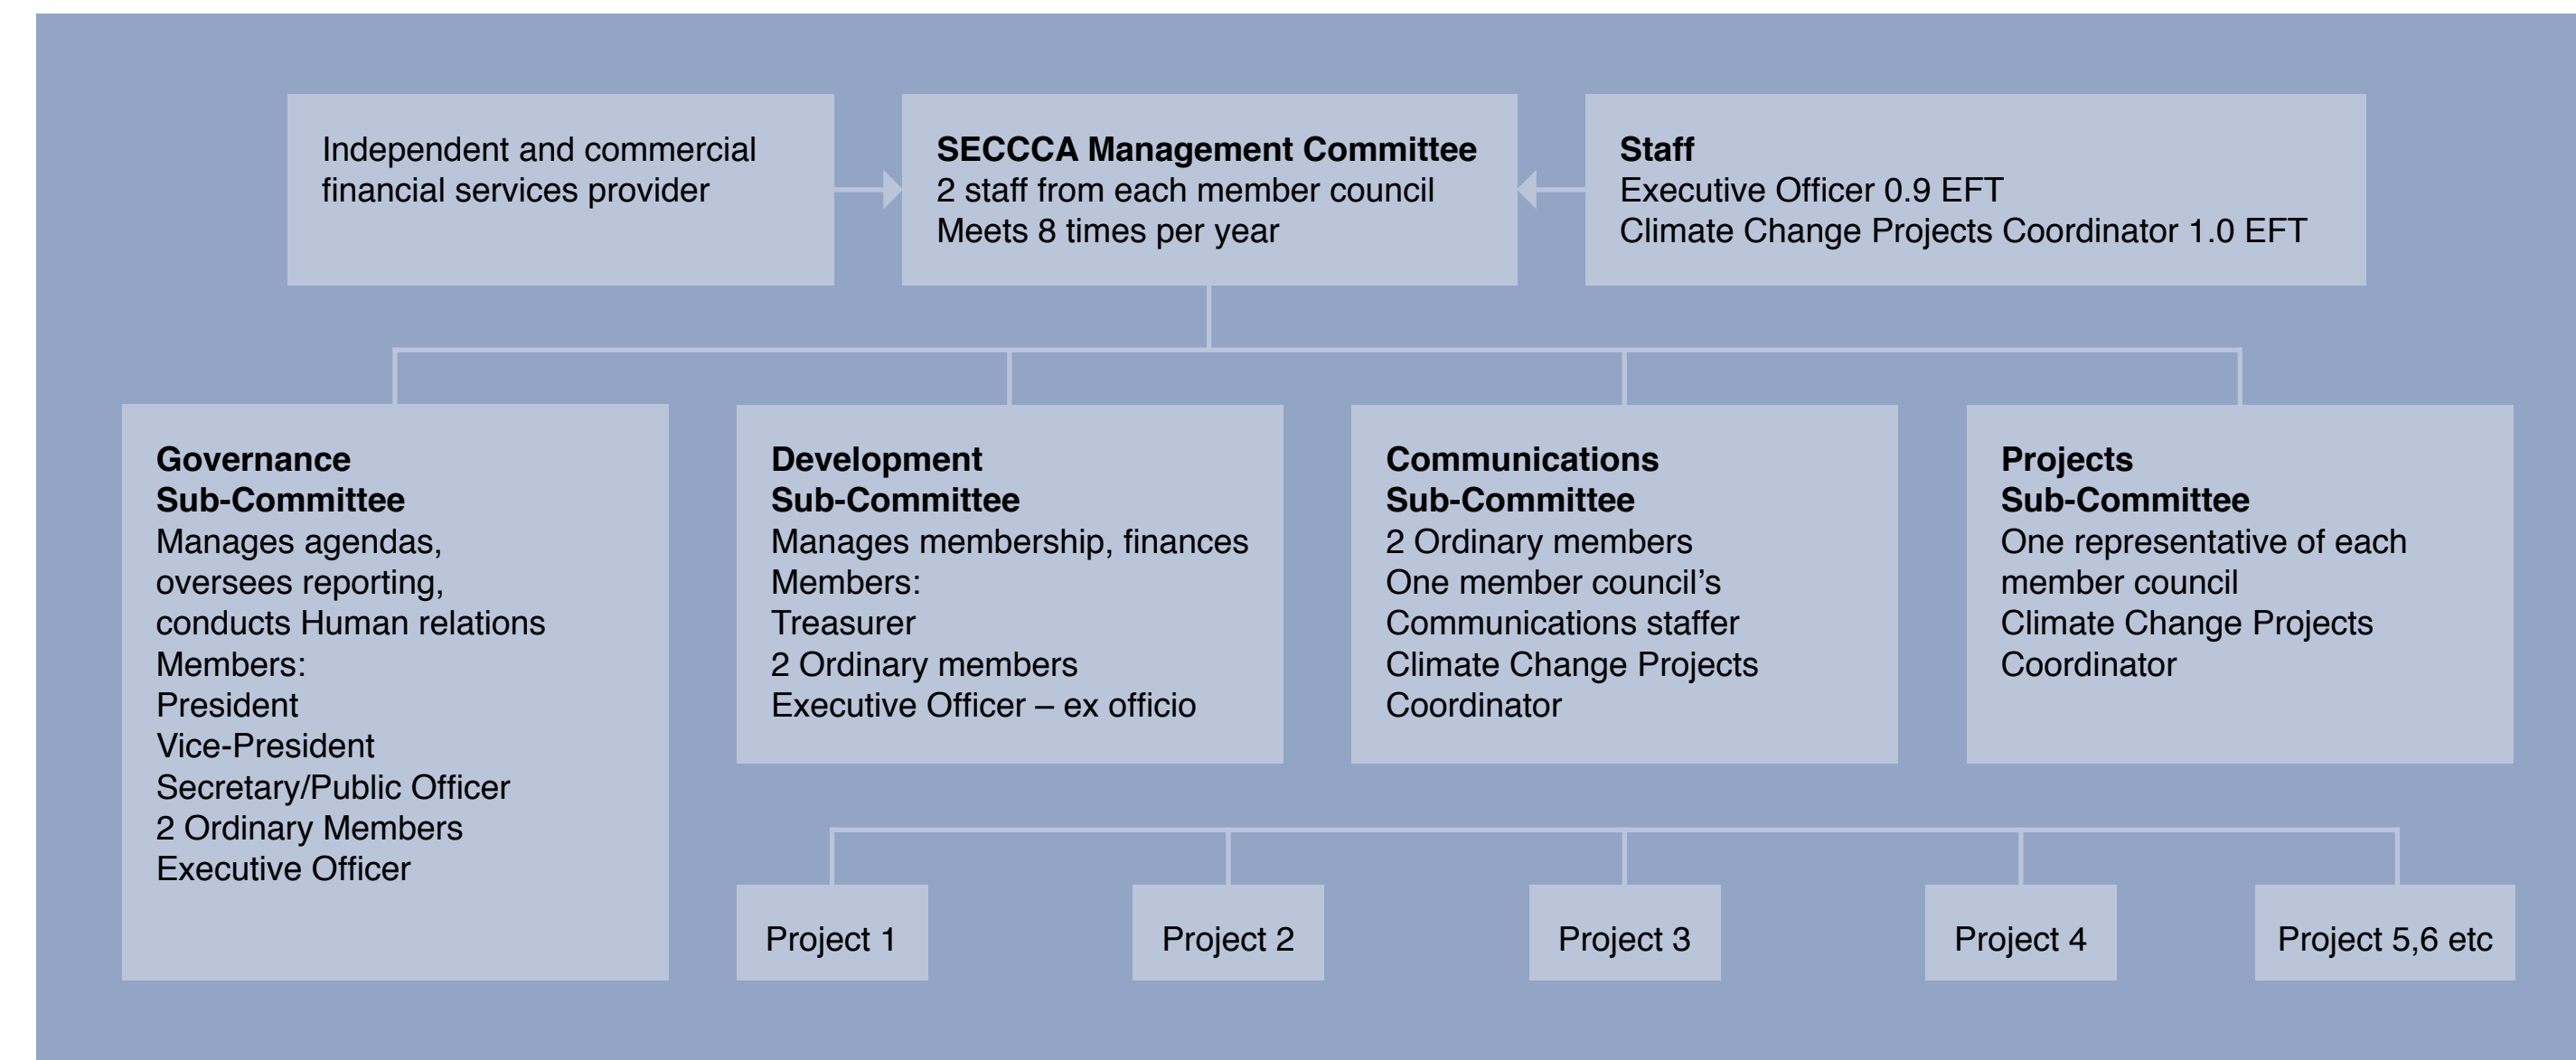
Independent and commercial financial services provider

**SECCCA Management Committee**
2 staff from each member council
Meets 8 times per year

**Staff**
Executive Officer 0.9 EFT
Climate Change Projects Coordinator 1.0 EFT

**Governance Sub-Committee**
Manages agendas, oversees reporting, conducts Human relations
Members:
President
Vice-President
Secretary/Public Officer
2 Ordinary Members
Executive Officer

**Development Sub-Committee**
Manages membership, finances
Members:
Treasurer
2 Ordinary members
Executive Officer – ex officio

**Communications Sub-Committee**
2 Ordinary members
One member council's Communications staffer
Climate Change Projects Coordinator

**Projects Sub-Committee**
One representative of each member council
Climate Change Projects Coordinator

Project 1

Project 2

Project 3

Project 4

Project 5,6 etc